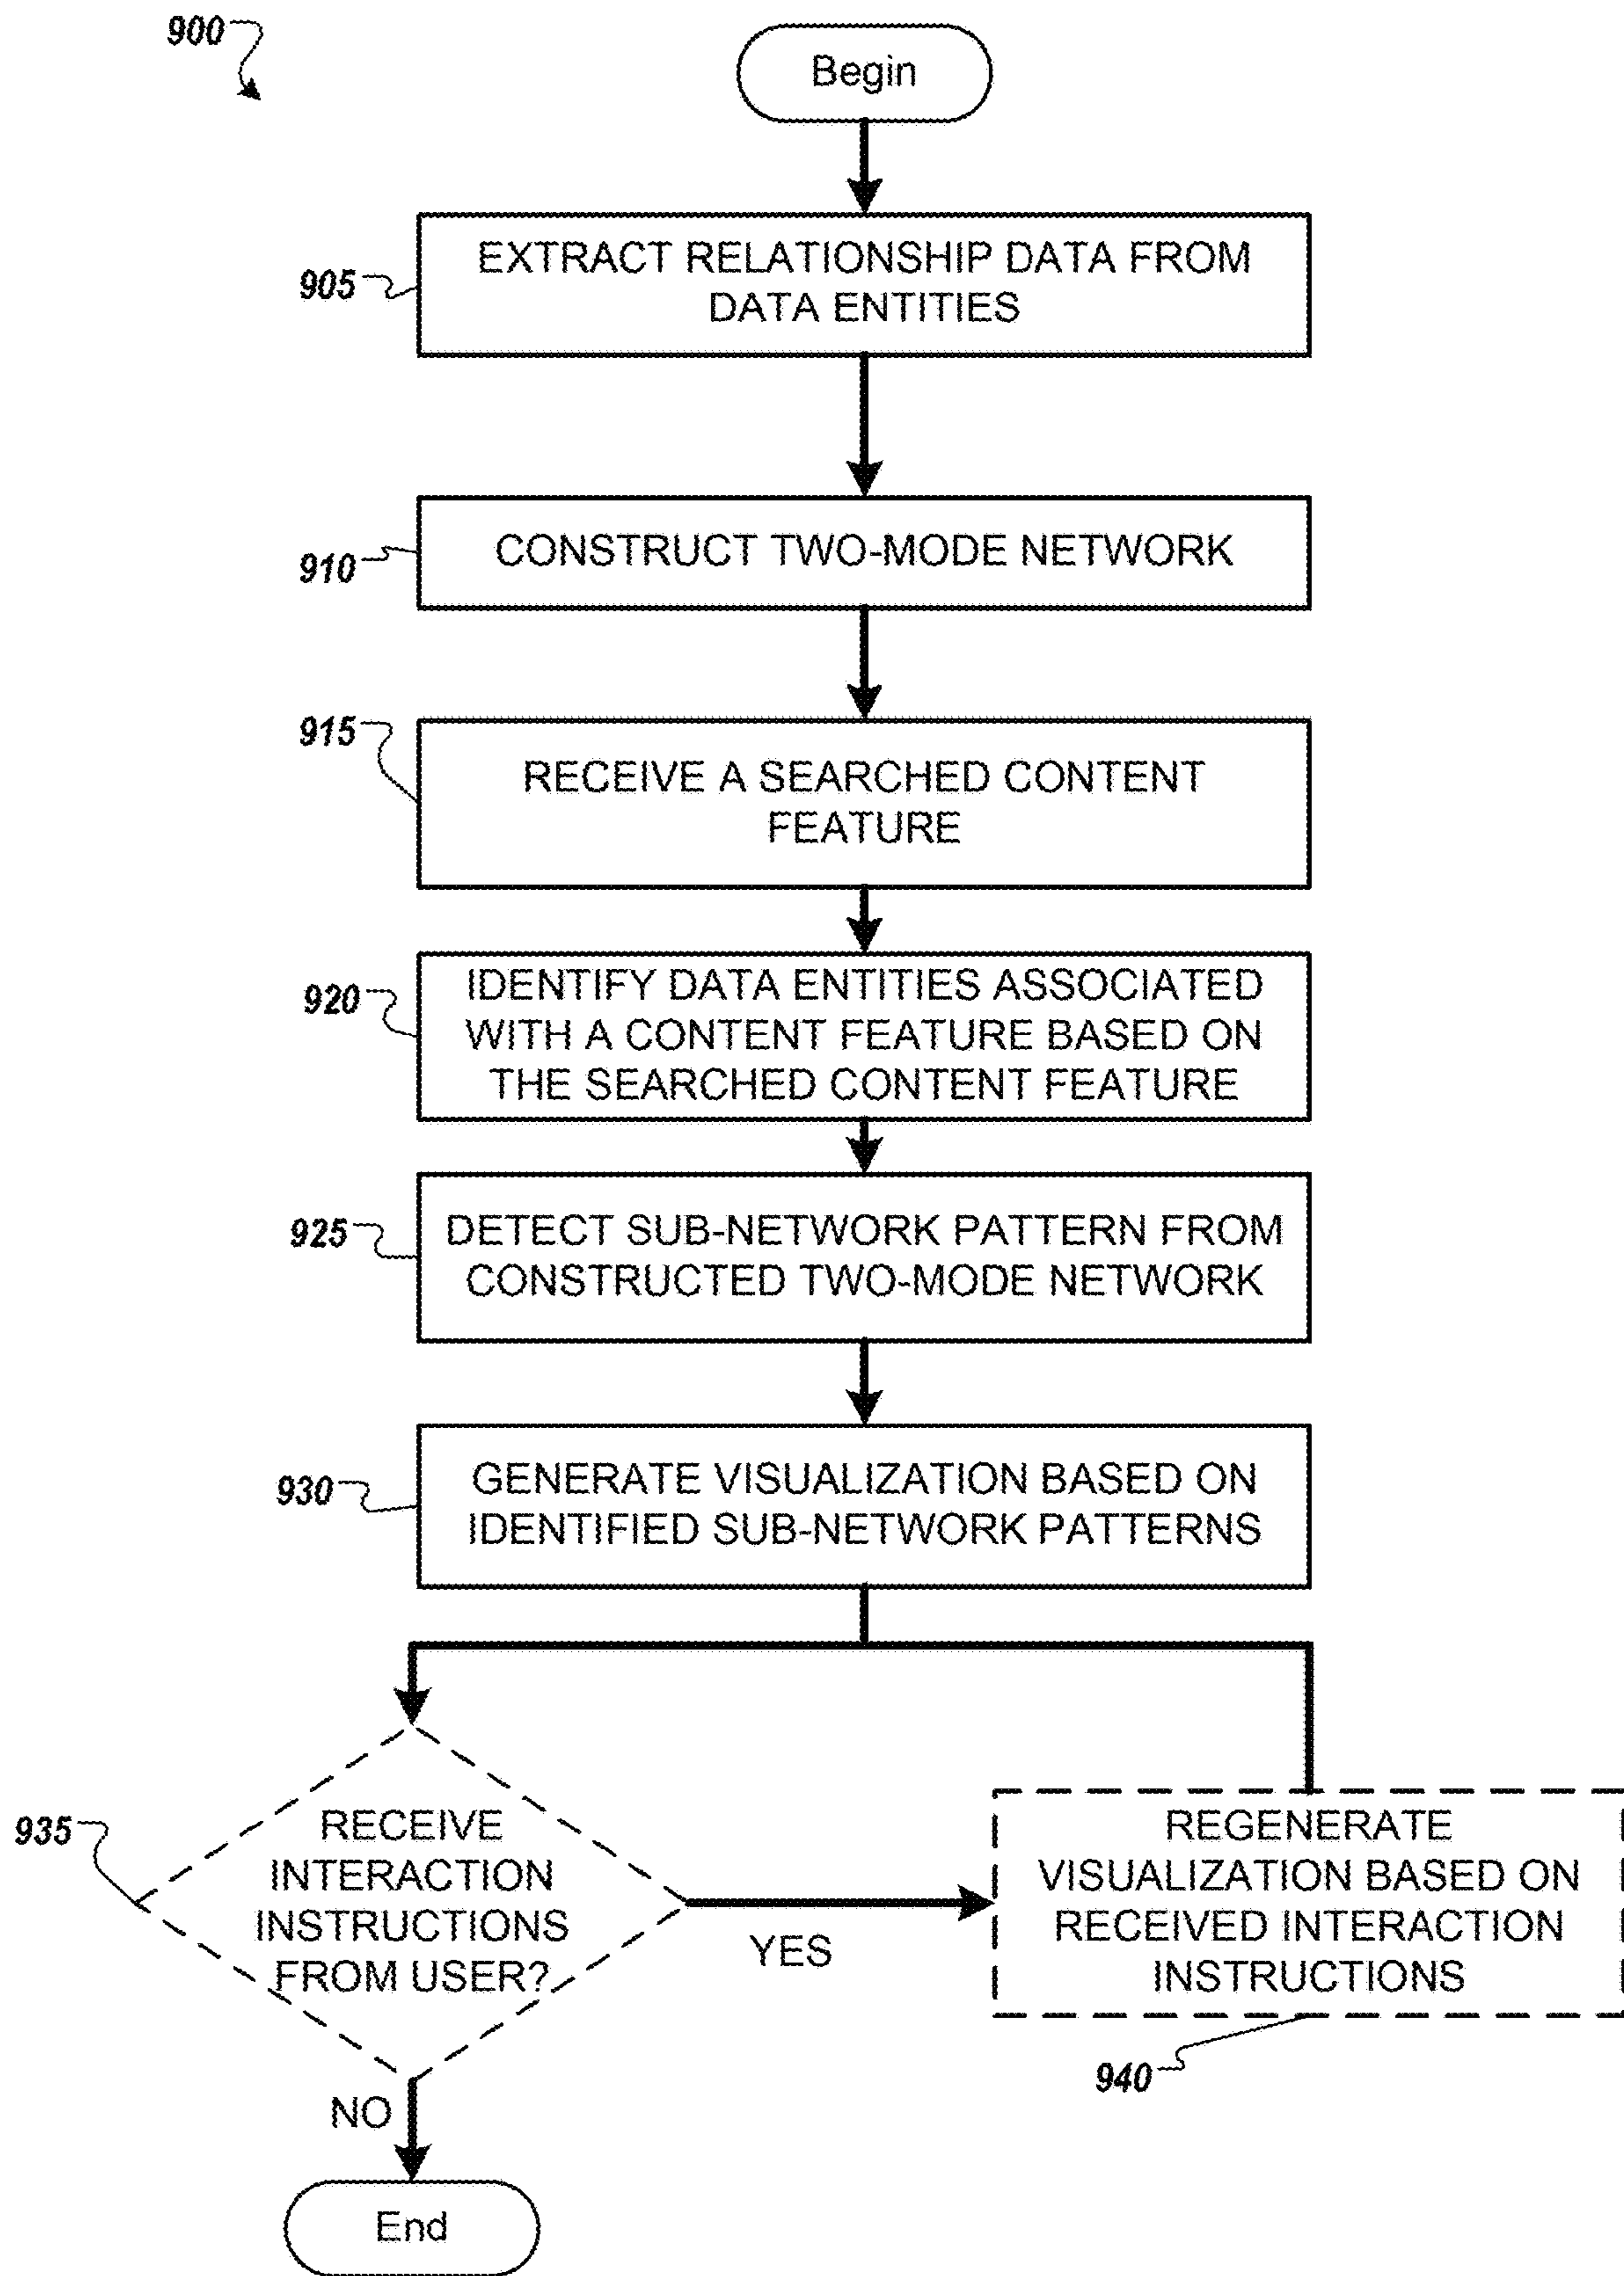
900

Begin

905

EXTRACT RELATIONSHIP DATA FROM DATA ENTITIES

910

CONSTRUCT TWO-MODE NETWORK

915

RECEIVE A SEARCHED CONTENT FEATURE

920

IDENTIFY DATA ENTITIES ASSOCIATED WITH A CONTENT FEATURE BASED ON THE SEARCHED CONTENT FEATURE

925

DETECT SUB-NETWORK PATTERN FROM CONSTRUCTED TWO-MODE NETWORK

930

GENERATE VISUALIZATION BASED ON IDENTIFIED SUB-NETWORK PATTERNS

935

RECEIVE INTERACTION INSTRUCTIONS FROM USER?

YES

REGENERATE VISUALIZATION BASED ON RECEIVED INTERACTION INSTRUCTIONS

940

NO

End